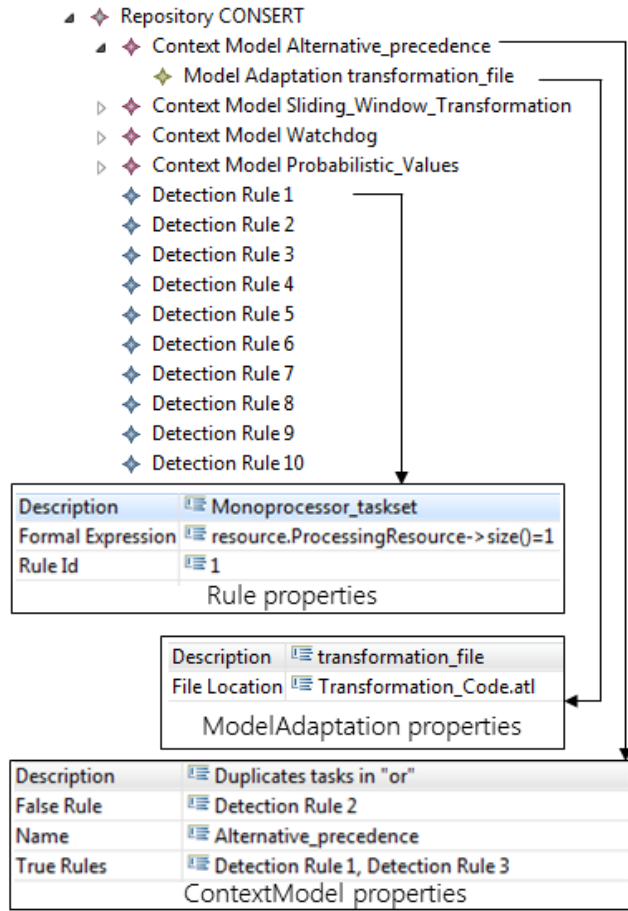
Repository CONSERT
Context Model Alternative_precedence
Model Adaptation transformation_file
Context Model Sliding_Window_Transformation
Context Model Watchdog
Context Model Probabilistic_Values
Detection Rule 1
Detection Rule 2
Detection Rule 3
Detection Rule 4
Detection Rule 5
Detection Rule 6
Detection Rule 7
Detection Rule 8
Detection Rule 9
Detection Rule 10

| Description | Monoprocessor_taskset |
|---|---|
| Formal Expression | resource.ProcessingResource->size()=1 |
| Rule Id | 1 |

Rule properties

| Description | transformation_file |
|---|---|
| File Location | Transformation_Code.atl |

ModelAdaptation properties

| Description | Duplicates tasks in "or" |
|---|---|
| False Rule | Detection Rule 2 |
| Name | Alternative_precedence |
| True Rules | Detection Rule 1, Detection Rule 3 |

ContextModel properties